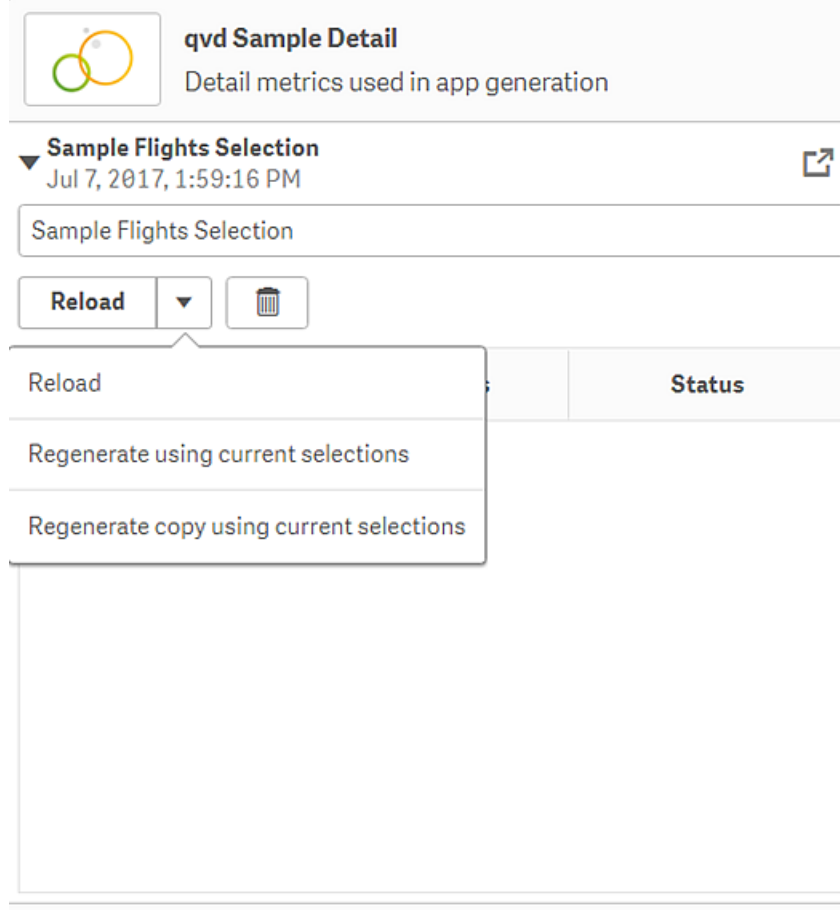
qvd Sample Detail
Detail metrics used in app generation

Sample Flights Selection
Jul 7, 2017, 1:59:16 PM

Sample Flights Selection

Reload

Reload

Regenerate using current selections

Regenerate copy using current selections

Status